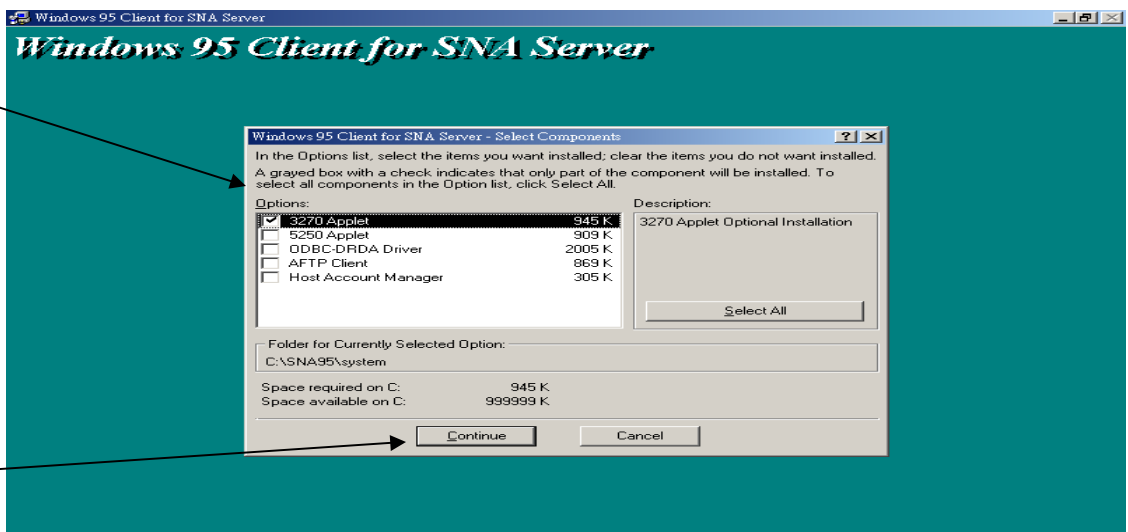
Windows 95 Client for SNA Server

Windows 95 Client for SNA Server

Windows 95 Client for SNA Server - Select Components

?

In the Options list, select the items you want installed; clear the items you do not want installed. A grayed box with a check indicates that only part of the component will be installed. To select all components in the Option list, click Select All.

Options:

| | | |
|---|---|---|
| ☑ | 3270 Applet | 945 K |
| ☐ | 5250 Applet | 909 K |
| ☐ | ODBC-DRDA Driver | 2005 K |
| ☐ | AFTP Client | 869 K |
| ☐ | Host Account Manager | 305 K |

Description:

3270 Applet Optional Installation

Select All

Folder for Currently Selected Option:

C:\SNA95\system

Space required on C: 945 K
Space available on C: 999999 K

Continue

Cancel